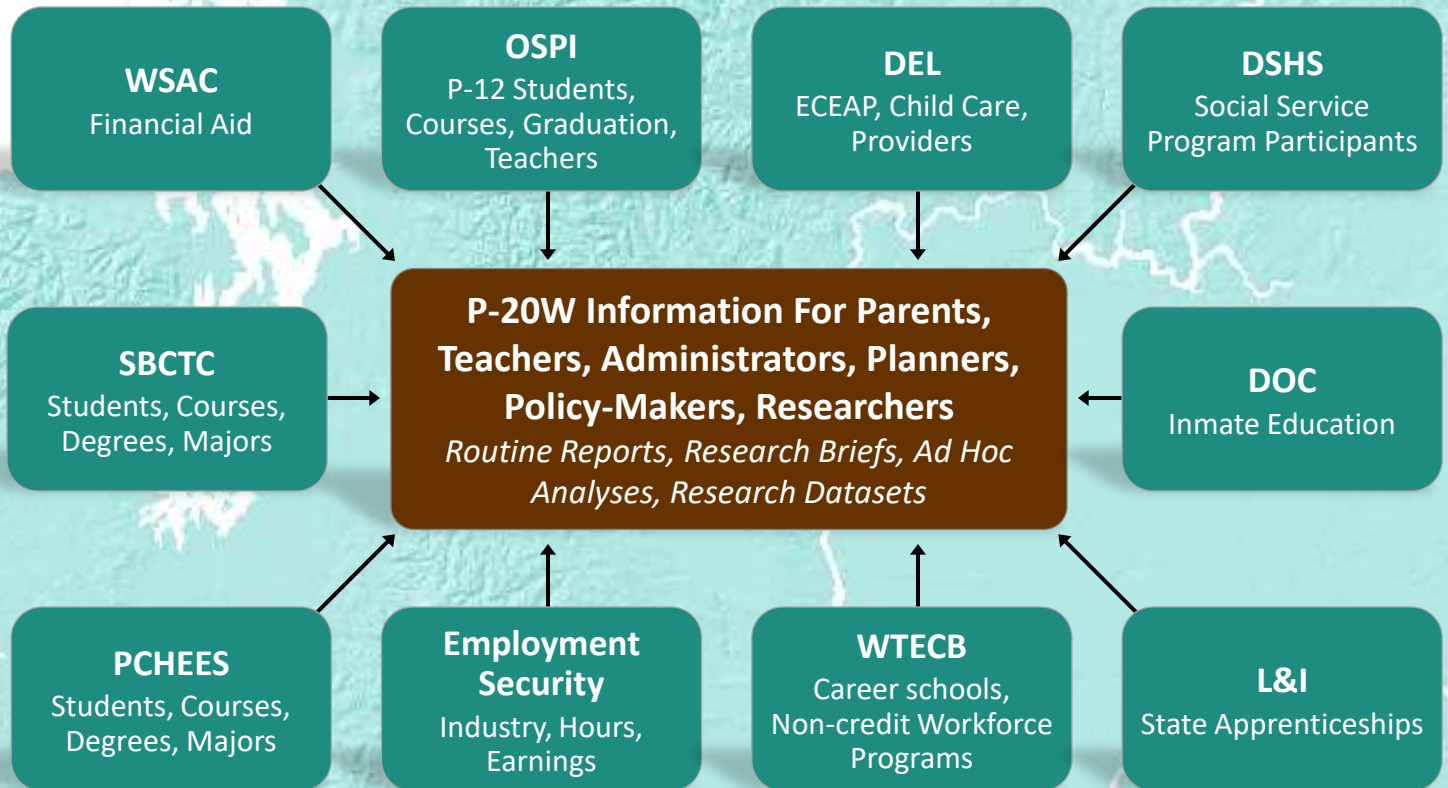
WSAC
Financial Aid

OSPI
P-12 Students, Courses, Graduation, Teachers

DEL
ECEAP, Child Care, Providers

DSHS
Social Service Program Participants

SBCTC
Students, Courses, Degrees, Majors

P-20W Information For Parents, Teachers, Administrators, Planners, Policy-Makers, Researchers
*Routine Reports, Research Briefs, Ad Hoc Analyses, Research Datasets*

DOC
Inmate Education

PCHEES
Students, Courses, Degrees, Majors

Employment Security
Industry, Hours, Earnings

WTECB
Career schools, Non-credit Workforce Programs

L&I
State Apprenticeships